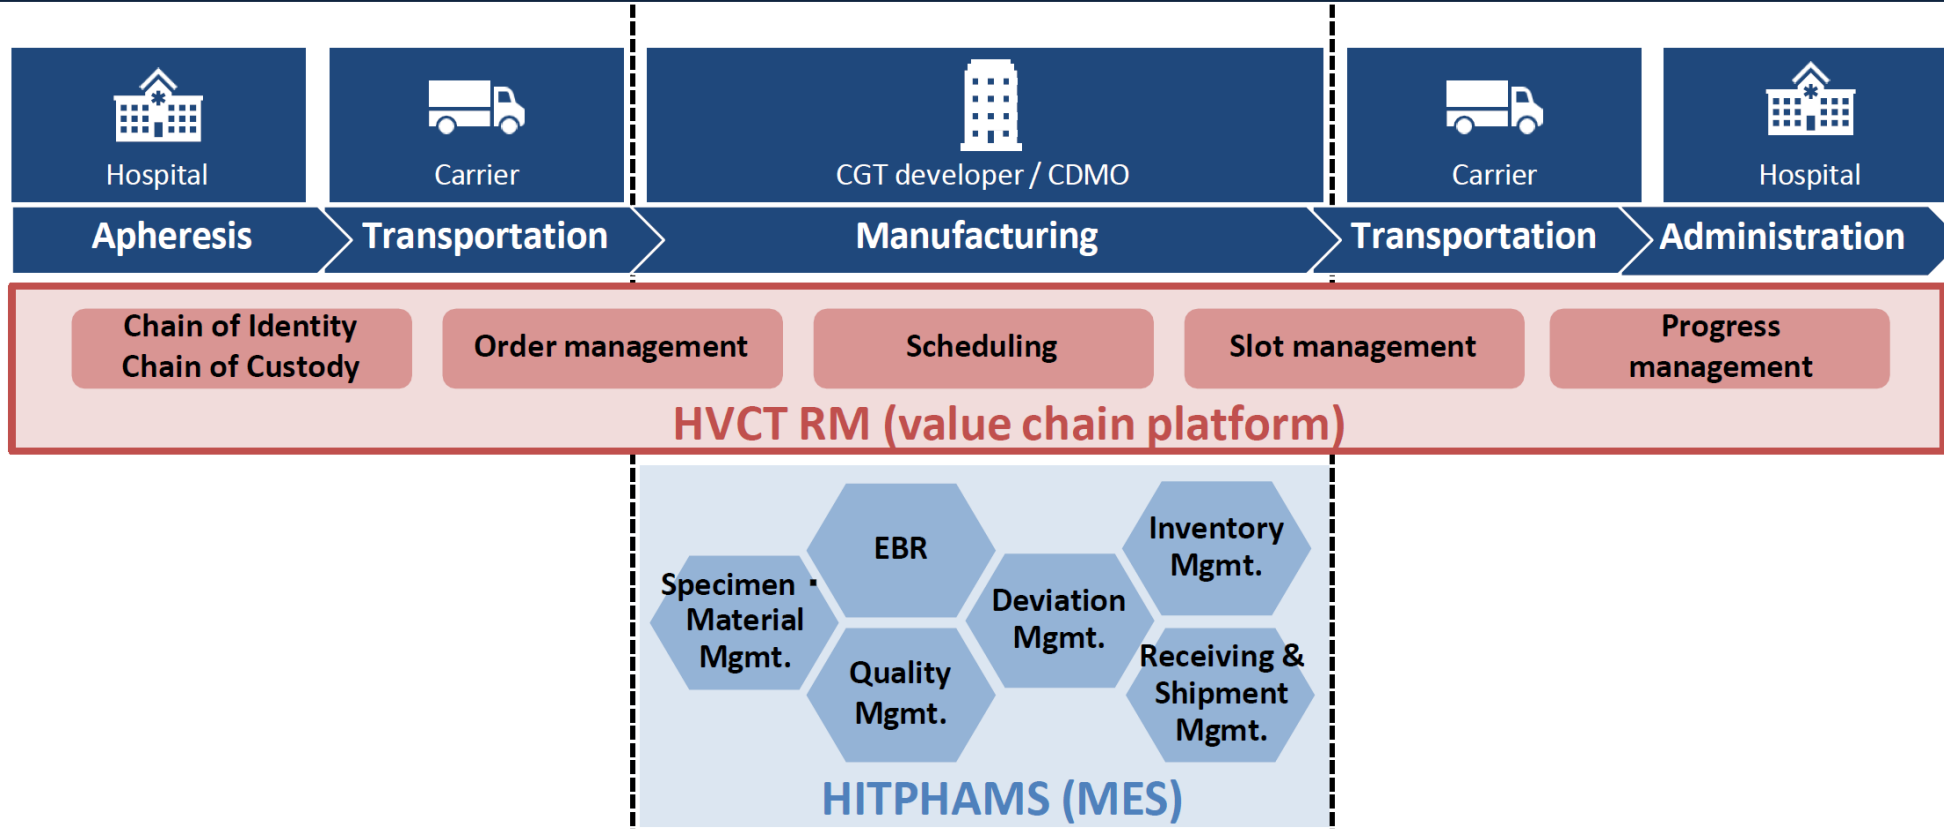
Hospital

Carrier

CGT developer / CDMO

Carrier

Hospital

Apheresis

Transportation

Manufacturing

Transportation

Administration

Chain of Identity
Chain of Custody

Order management

Scheduling

Slot management

Progress management

HVCT RM (value chain platform)

EBR

Inventory Mgmt.

Specimen · Material Mgmt.

Deviation Mgmt.

Quality Mgmt.

Receiving & Shipment Mgmt.

HITPHAMS (MES)